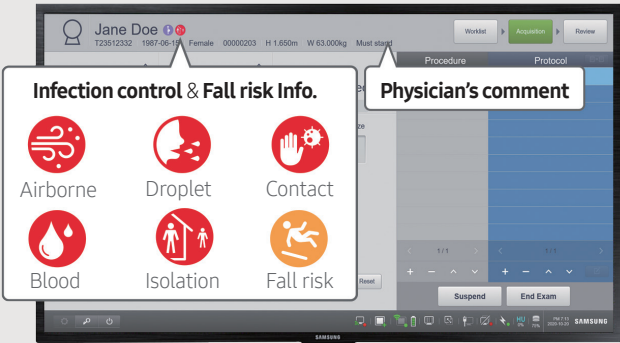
Jane Doe
T23512332 1987-06-1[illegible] Female 00000203 H 1.650m W 63.000kg Must stand

Worklist
Acquisition
Review

Procedure
Protocol

Infection control & Fall risk Info.

Physician's comment

Airborne
Droplet
Contact
Blood
Isolation
Fall risk

1 / 1
1 / 1

Reset

Suspend
End Exam

SAMSUNG

SAMSUNG